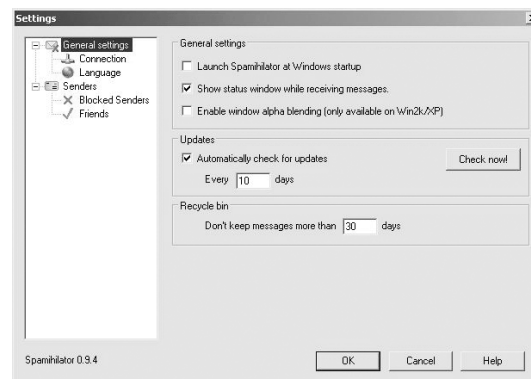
Settings

General settings
Connection
Language
Senders
Blocked Senders
Friends

General settings

Launch Spamihilator at Windows startup

Show status window while receiving messages.

Enable window alpha blending (only available on Win2k/XP)

Updates

Automatically check for updates

Check now!

Every 10 days

Recycle bin

Don't keep messages more than 30 days

Spamihilator 0.9.4

OK

Cancel

Help